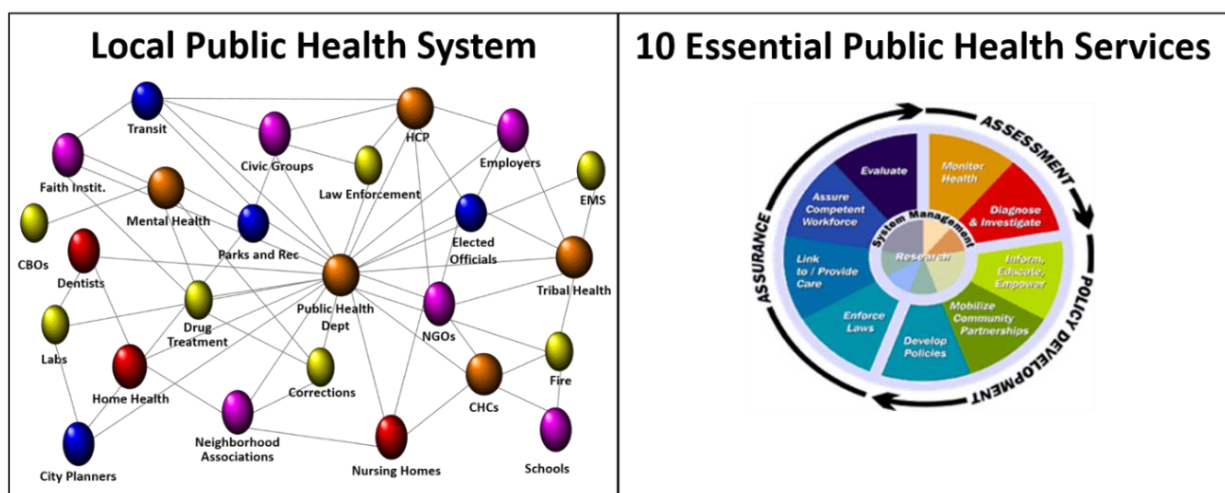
Local Public Health System

Transit
HCP
Civic Groups
Employers
Faith Instit.
Law Enforcement
EMS
Mental Health
CBOs
Parks and Rec
Elected Officials
Dentists
Tribal Health
Public Health Dept
Drug Treatment
NGOs
Labs
Fire
Home Health
Corrections
CHCs
Neighborhood Associations
Nursing Homes
Schools
City Planners

10 Essential Public Health Services

ASSESSMENT
POLICY DEVELOPMENT
ASSURANCE
Evaluate
Monitor Health
Diagnose & Investigate
Assure Competent Workforce
System Management
Research
Link to / Provide Care
Inform, Educate, Empower
Mobilize Community Partnerships
Enforce Laws
Develop Policies